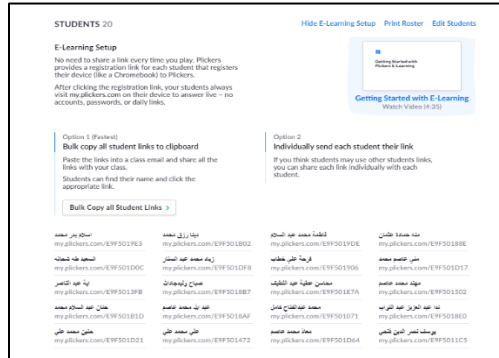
STUDENTS 20

Hide E-Learning Setup Print Roster Edit Students

E-Learning Setup

No need to share a link every time you play. Plickers provides a registration link for each student that registers their device (like a Chromebook) to Plickers.

After clicking the registration link, your students always visit my.plickers.com on their device to answer live – no accounts, passwords, or daily links.

Getting Started with Plickers E-Learning

Getting Started with E-Learning
Watch Video (4:35)

Option 1 (Fastest)
Bulk copy all student links to clipboard

Paste the links into a class email and share all the links with your class.

Students can find their name and click the appropriate link.

Bulk Copy all Student Links >

Option 2
Individually send each student their link

If you think students may use other students links, you can share each link individually with each student.

| | | | |
|---|---|---|---|
| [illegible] my.plickers.com/E9F501E3 | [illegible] my.plickers.com/E9F501B02 | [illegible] my.plickers.com/E9F501DE | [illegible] my.plickers.com/E9F50188E |
| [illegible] my.plickers.com/E9F501D0C | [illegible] my.plickers.com/E9F501DF8 | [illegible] my.plickers.com/E9F501906 | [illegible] my.plickers.com/E9F501D17 |
| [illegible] my.plickers.com/E9F5013FB | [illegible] my.plickers.com/E9F501887 | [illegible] my.plickers.com/E9F501E7A | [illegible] my.plickers.com/E9F501302 |
| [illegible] my.plickers.com/E9F501B1D | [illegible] my.plickers.com/E9F501BAF | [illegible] my.plickers.com/E9F501071 | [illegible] my.plickers.com/E9F5018E0 |
| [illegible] my.plickers.com/E9F501D21 | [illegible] my.plickers.com/E9F501472 | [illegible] my.plickers.com/E9F501D64 | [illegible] my.plickers.com/E9F5011C5 |